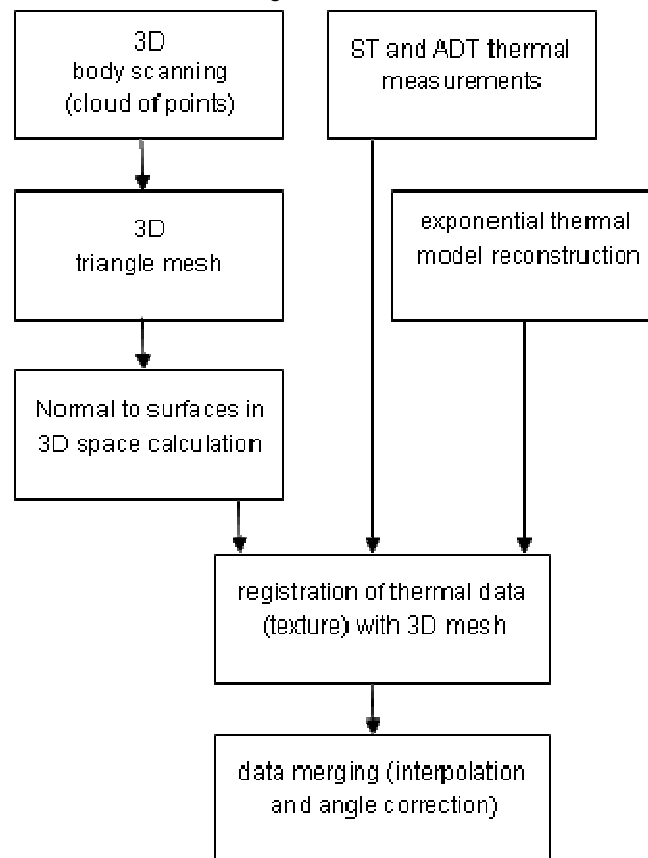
3D
body scanning
(cloud of points)

ST and ADT thermal
measurements

3D
triangle mesh

exponential thermal
model reconstruction

Normal to surfaces in
3D space calculation

registration of thermal data
(texture) with 3D mesh

data merging (interpolation
and angle correction)